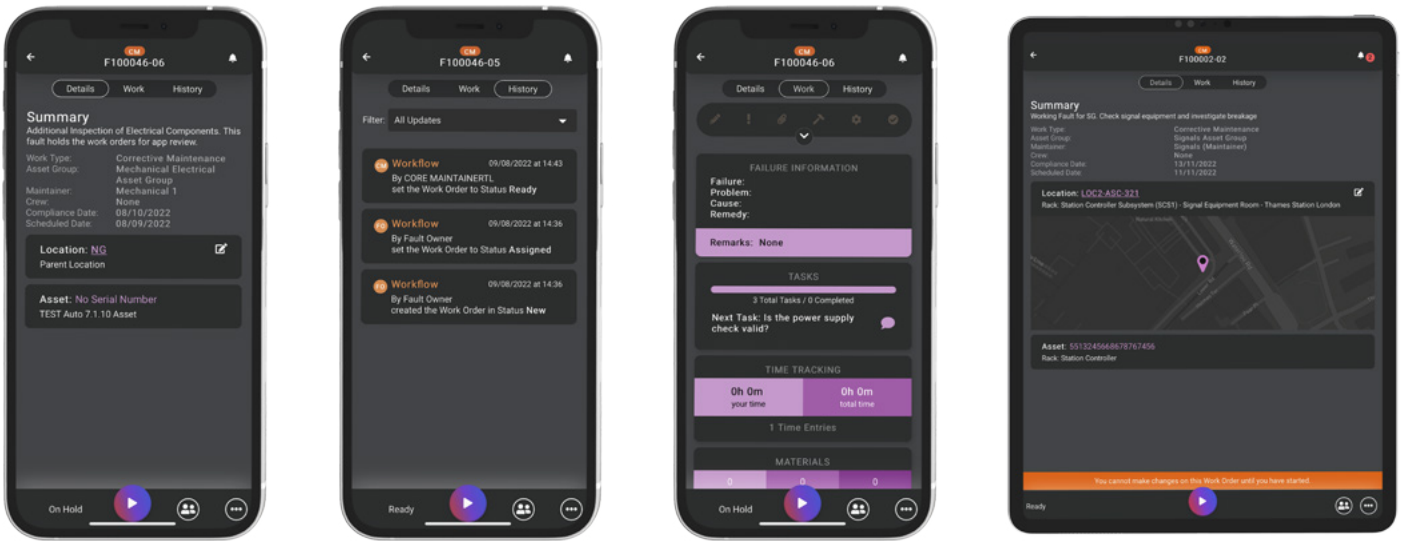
CM
F100046-06

Details Work History

Summary
Additional Inspection of Electrical Components. This fault holds the work orders for app review.

Work Type: Corrective Maintenance
Asset Group: Mechanical Electrical Asset Group
Maintainer: Mechanical 1
Crew: None
Compliance Date: 08/10/2022
Scheduled Date: 08/09/2022

Location: NG
Parent Location

Asset: No Serial Number
TEST Auto 7.1.10 Asset

On Hold

CM
F100046-05

Details Work History

Filter: All Updates

CM Workflow 09/08/2022 at 14:43
By CORE MAINTAINERTL
set the Work Order to Status Ready

FO Workflow 09/08/2022 at 14:36
By Fault Owner
set the Work Order to Status Assigned

FO Workflow 09/08/2022 at 14:36
By Fault Owner
created the Work Order in Status New

Ready

CM
F100046-06

Details Work History

FAILURE INFORMATION
Failure:
Problem:
Cause:
Remedy:

Remarks: None

TASKS
3 Total Tasks / 0 Completed
Next Task: Is the power supply check valid?

TIME TRACKING
0h 0m
your time
0h 0m
total time
1 Time Entries

MATERIALS
0 0 0

On Hold

CM
F100002-02

Details Work History

Summary
Working Fault for SG. Check signal equipment and investigate breakage

Work Type: Corrective Maintenance
Asset Group: Signals Asset Group
Maintainer: Signals (Maintainer)
Crew: None
Compliance Date: 13/11/2022
Scheduled Date: 11/11/2022

Location: LOC2-ASC-321
Rack: Station Controller Subsystem (SCS1) - Signal Equipment Room - Thames Station London

Asset: 5513245666878767456
Rack: Station Controller

You cannot make changes on this Work Order until you have started.

Ready